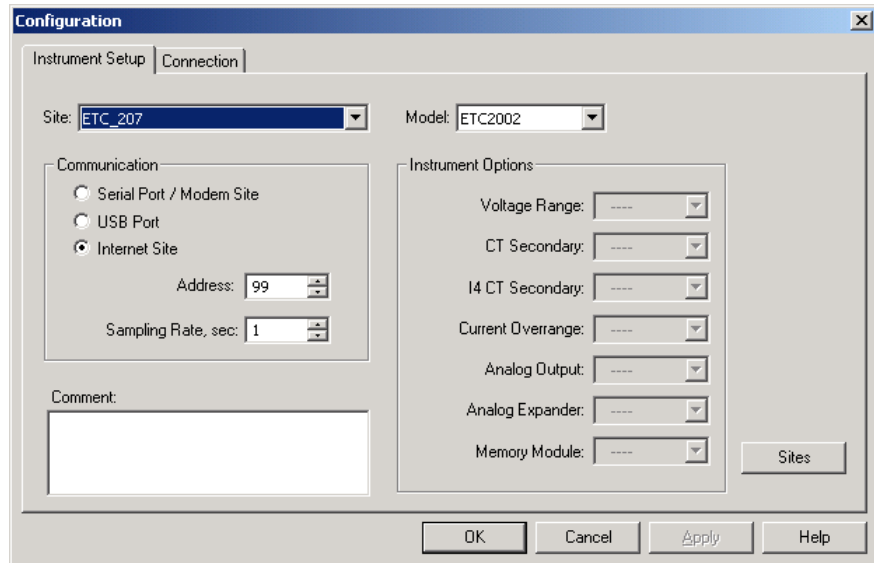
Configuration

Instrument Setup | Connection

Site: ETC_207

Model: ETC2002

Communication
Serial Port / Modem Site
USB Port
Internet Site

Address: 99

Sampling Rate, sec: 1

Comment:

Instrument Options
Voltage Range: ----
CT Secondary: ----
I4 CT Secondary: ----
Current Overrange: ----
Analog Output: ----
Analog Expander: ----
Memory Module: ----

Sites

OK | Cancel | Apply | Help